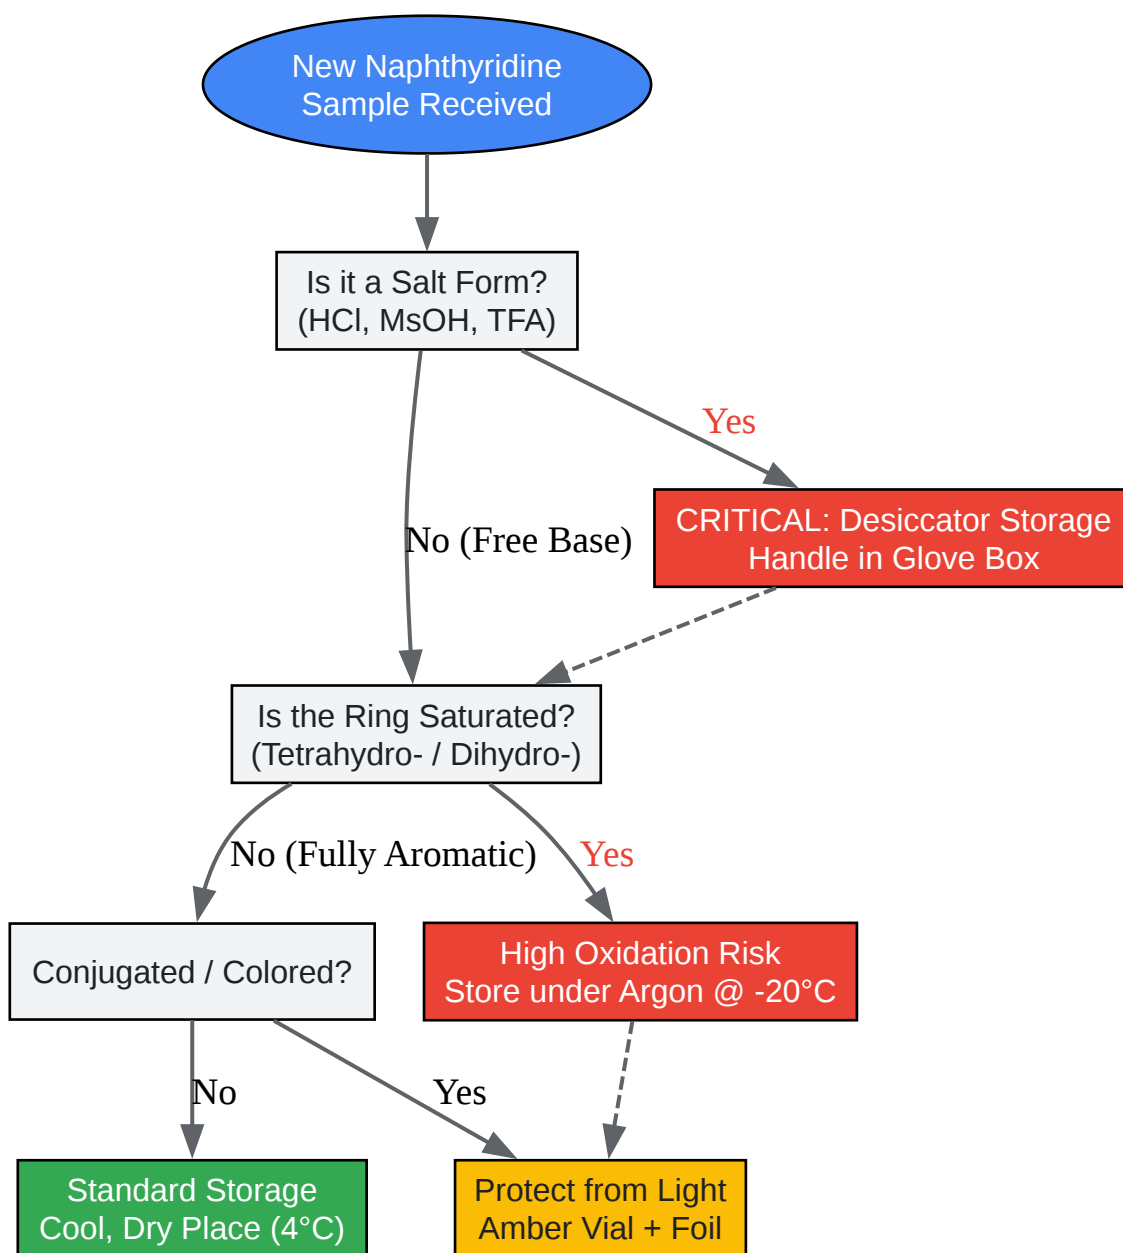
New Naphthyridine Sample Received

Is it a Salt Form? (HCl, MsOH, TFA)

Yes

CRITICAL: Desiccator Storage Handle in Glove Box

No (Free Base)

Is the Ring Saturated? (Tetrahydro- / Dihydro-)

No (Fully Aromatic)

Yes

Conjugated / Colored?

High Oxidation Risk Store under Argon @ -20°C

No

Yes

Standard Storage Cool, Dry Place (4°C)

Protect from Light Amber Vial + Foil